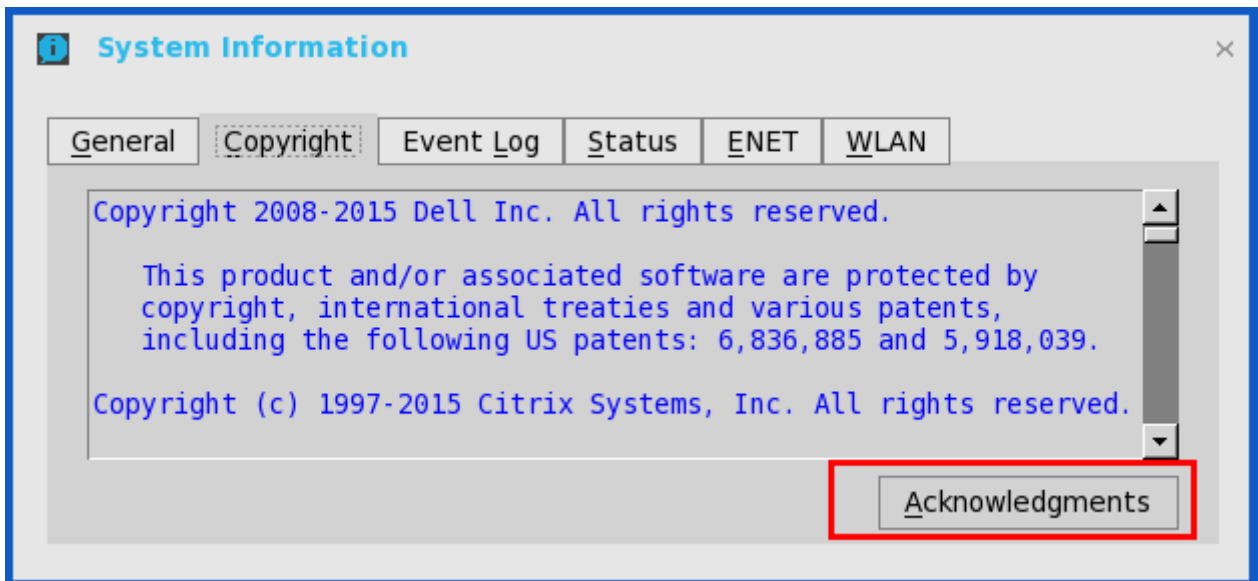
System Information

×

General | Copyright | Event Log | Status | ENET | WLAN

Copyright 2008-2015 Dell Inc. All rights reserved.

This product and/or associated software are protected by copyright, international treaties and various patents, including the following US patents: 6,836,885 and 5,918,039.

Copyright (c) 1997-2015 Citrix Systems, Inc. All rights reserved.

Acknowledgments